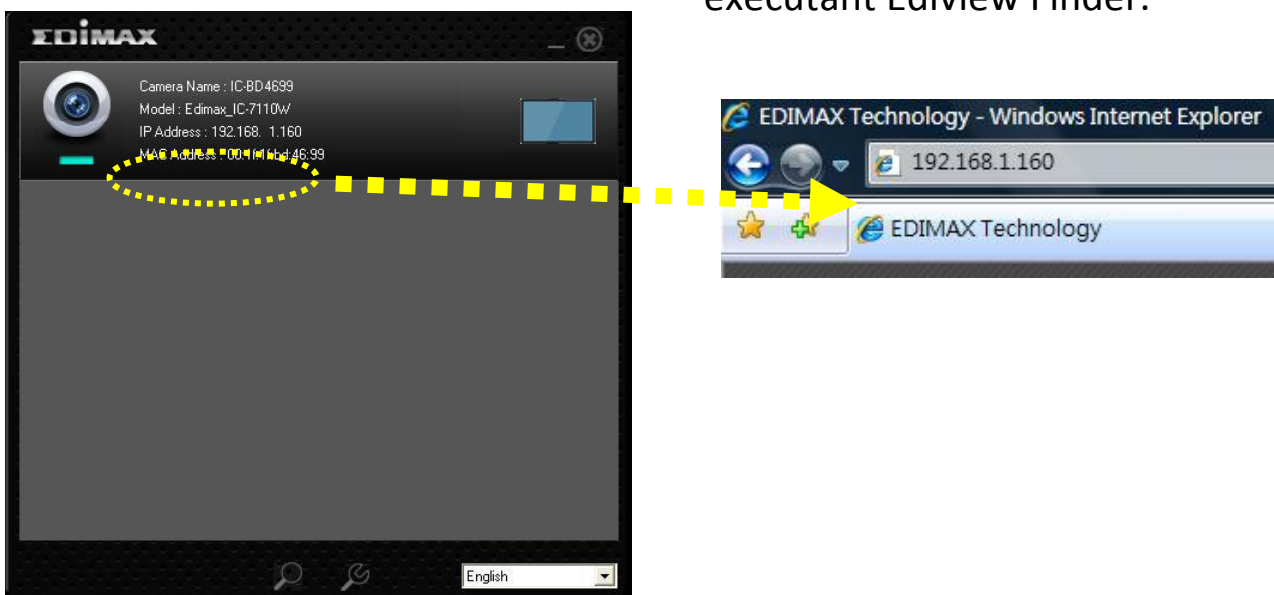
EDIMAX

Camera Name : IC-BD4699
Model : Edimax_IC-7110W
IP Address : 192.168. 1.160
MAC Address : 00:1f:1f:bd:46:99

English

executant EdiView Finder.

EDIMAX Technology - Windows Internet Explorer
192.168.1.160
EDIMAX Technology